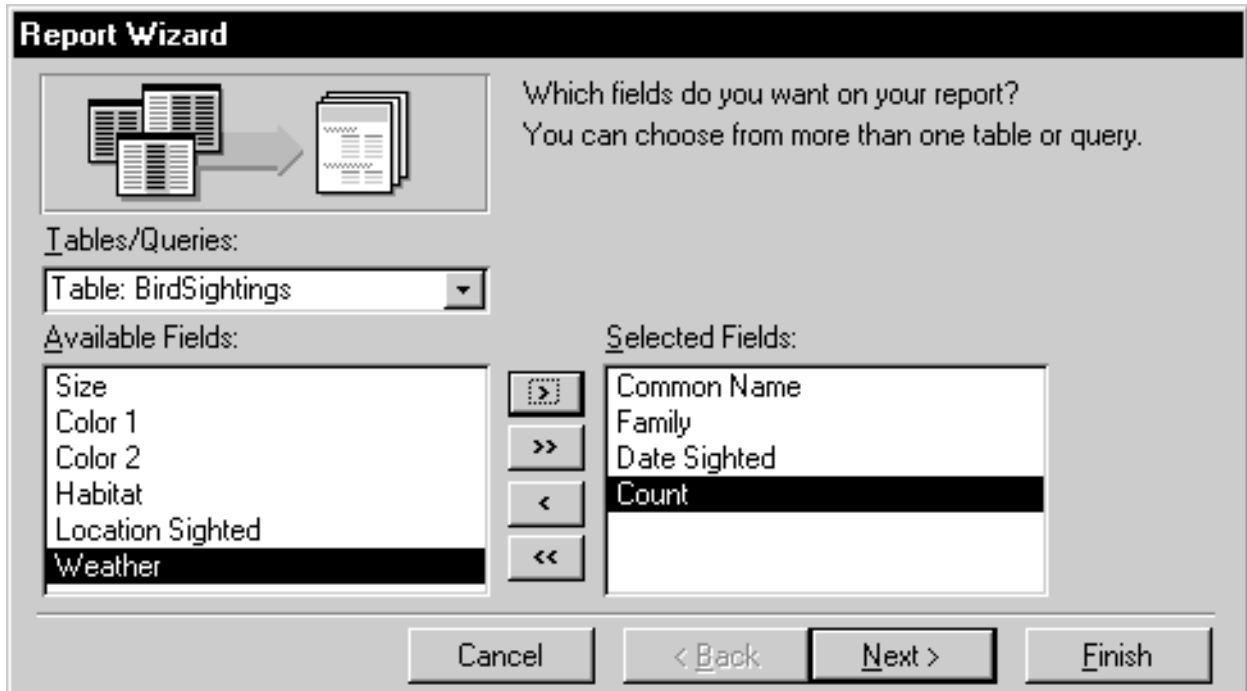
Report Wizard

Which fields do you want on your report?
You can choose from more than one table or query.

Tables/Queries:

Table: BirdSightings

Available Fields:

Size
Color 1
Color 2
Habitat
Location Sighted
Weather

>
>>
<
<<

Selected Fields:

Common Name
Family
Date Sighted
Count

Cancel
< Back
Next >
Finish